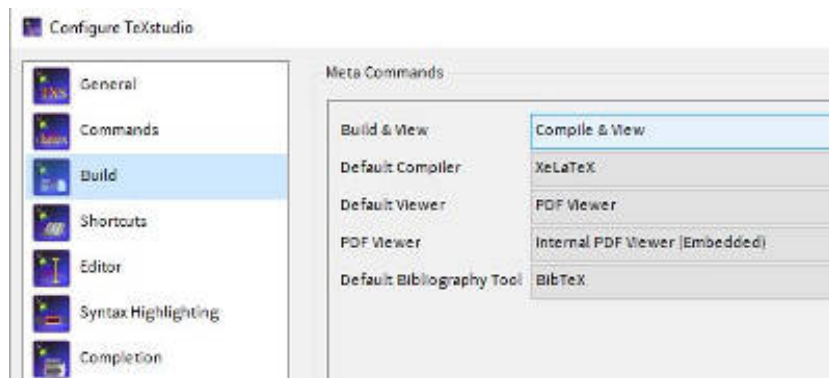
Configure TeXstudio

General
Commands
Build
Shortcuts
Editor
Syntax Highlighting
Completion

Meta Commands

| | |
|---|---|
| Build & View | Compile & View |
| Default Compiler | XeLaTeX |
| Default Viewer | PDF Viewer |
| PDF Viewer | Internal PDF Viewer (Embedded) |
| Default Bibliography Tool | BibTeX |